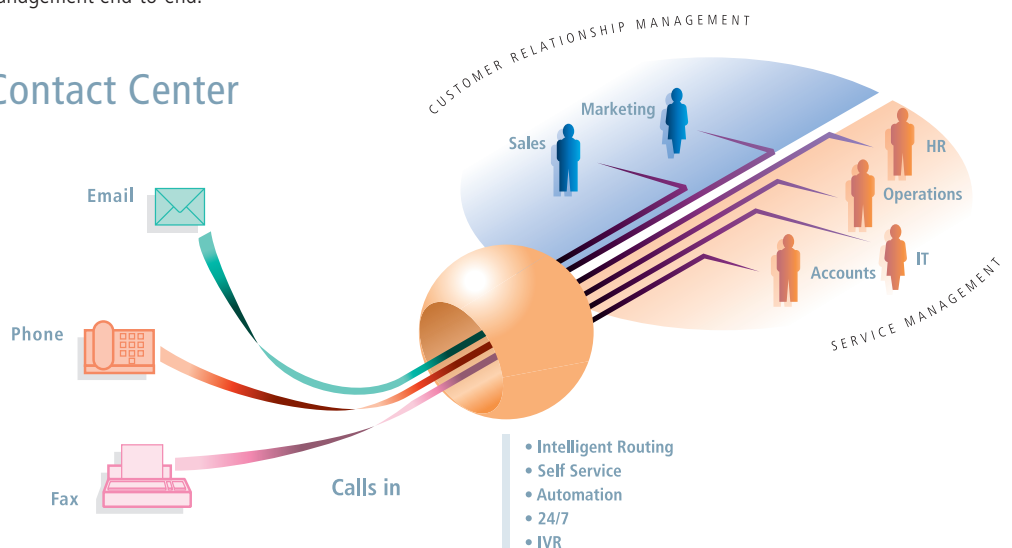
agement end-to-end.

Contact Center

CUSTOMER RELATIONSHIP MANAGEMENT

Marketing

Sales

HR

Operations

IT

Accounts

SERVICE MANAGEMENT

Email

Phone

Fax

Calls in

• Intelligent Routing
• Self Service
• Automation
• 24/7
• IVR